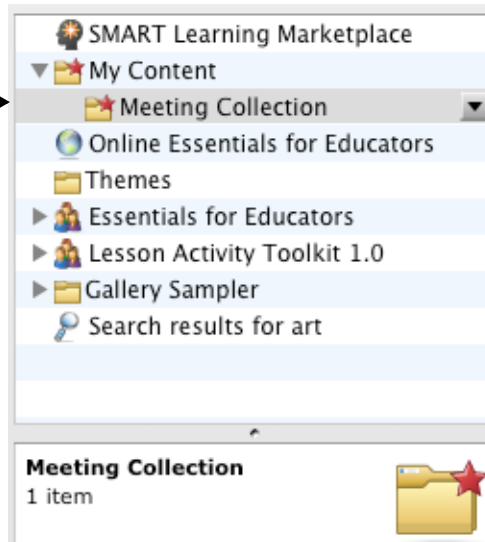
SMART Learning Marketplace
My Content
Meeting Collection
Online Essentials for Educators
Themes
Essentials for Educators
Lesson Activity Toolkit 1.0
Gallery Sampler
Search results for art

Meeting Collection
1 item